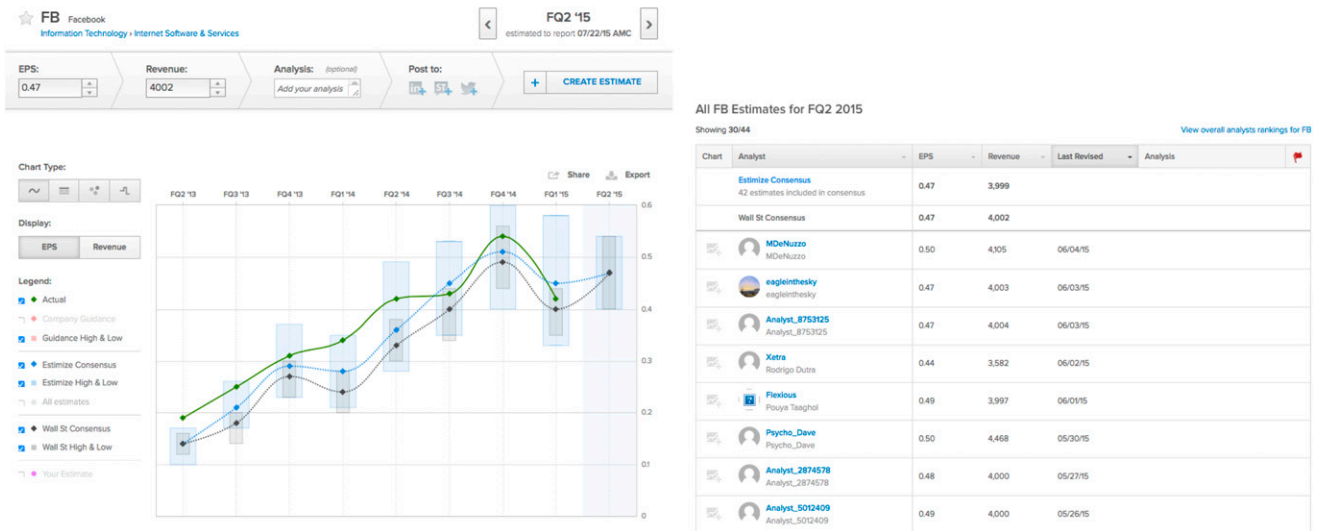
FB Facebook
Information Technology › Internet Software & Services

FQ2 '15
estimated to report 07/22/15 AMC

EPS: 0.47
Revenue: 4002
Analysis: (optional) Add your analysis
Post to:
+ CREATE ESTIMATE

Chart Type:

Display:
EPS Revenue

Legend:
Actual
Company Guidance
Guidance High & Low
Estimize Consensus
Estimize High & Low
All estimates
Wall St Consensus
Wall St High & Low
Your Estimate

Share Export

FQ2 '13 FQ3 '13 FQ4 '13 FQ1 '14 FQ2 '14 FQ3 '14 FQ4 '14 FQ1 '15 FQ2 '15

0.6
0.5
0.4
0.3
0.2
0.1
0

All FB Estimates for FQ2 2015

Showing 30/44

View overall analysts rankings for FB

| Chart | Analyst | EPS | Revenue | Last Revised | Analysis |
|---|---|---|---|---|---|
| | Estimize Consensus 42 estimates included in consensus | 0.47 | 3,999 | | |
| | Wall St Consensus | 0.47 | 4,002 | | |
| | MDeNuzzo MDeNuzzo | 0.50 | 4,105 | 06/04/15 | |
| | eagleinthesky eagleinthesky | 0.47 | 4,003 | 06/03/15 | |
| | Analyst_8753125 Analyst_8753125 | 0.47 | 4,004 | 06/03/15 | |
| | Xetra Rodrigo Dutra | 0.44 | 3,582 | 06/02/15 | |
| | Flexious Pouya Taaghol | 0.49 | 3,997 | 06/01/15 | |
| | Psycho_Dave Psycho_Dave | 0.50 | 4,468 | 05/30/15 | |
| | Analyst_2874578 Analyst_2874578 | 0.48 | 4,000 | 05/27/15 | |
| | Analyst_5012409 Analyst_5012409 | 0.49 | 4,000 | 05/26/15 | |